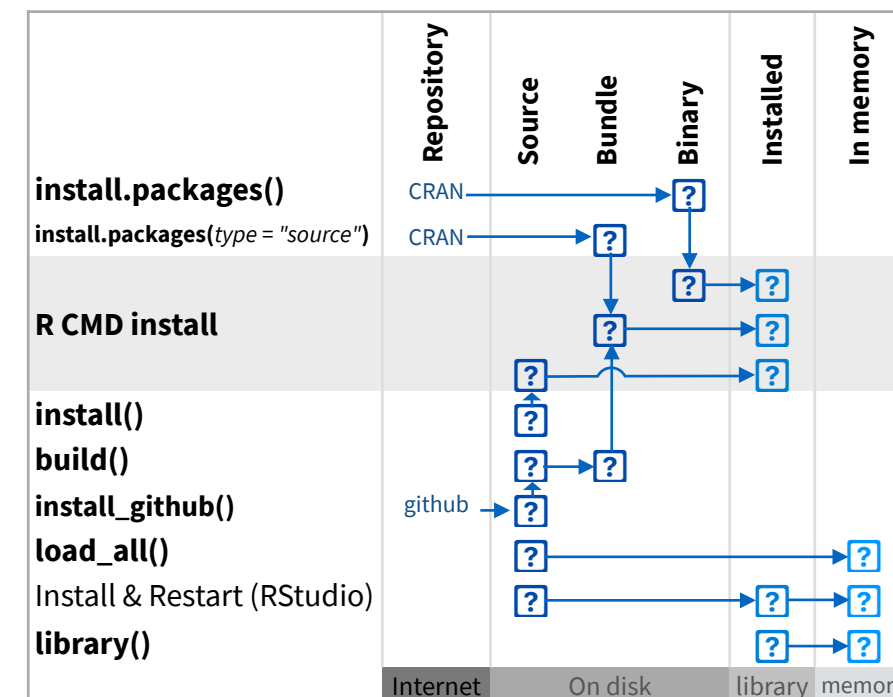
Repository
Source
Bundle
Binary
Installed
In memory

install.packages()
CRAN ?
install.packages(type = "source")
CRAN ?
?
?
R CMD install
?
?
?
?
install()
?
build()
?
?
install_github()
github ?
load_all()
?
?
Install & Restart (RStudio)
?
?
?
library()
?
?

Internet
On disk
library
memor